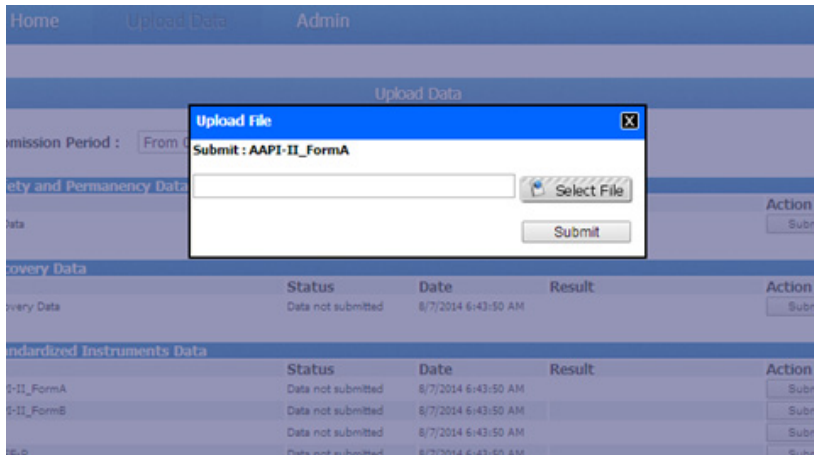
Home Upload Data Admin

Upload Data

mission Period : From

ety and Permanency Data

Action

Data

Subm

covery Data

| | Status | Date | Result | Action |
|---|---|---|---|---|
| overy Data | Data not submitted | 8/7/2014 6:43:50 AM | | Subm |

ndardized Instruments Data

| | Status | Date | Result | Action |
|---|---|---|---|---|
| I-II_FormA | Data not submitted | 8/7/2014 6:43:50 AM | | Subm |
| I-II_FormB | Data not submitted | 8/7/2014 6:43:50 AM | | Subm |
| | Data not submitted | 8/7/2014 6:43:50 AM | | Subm |
| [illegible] | Data not submitted | 8/7/2014 6:43:50 AM | | Subm |

Upload File

Submit : AAPI-II_FormA

Select File

Submit